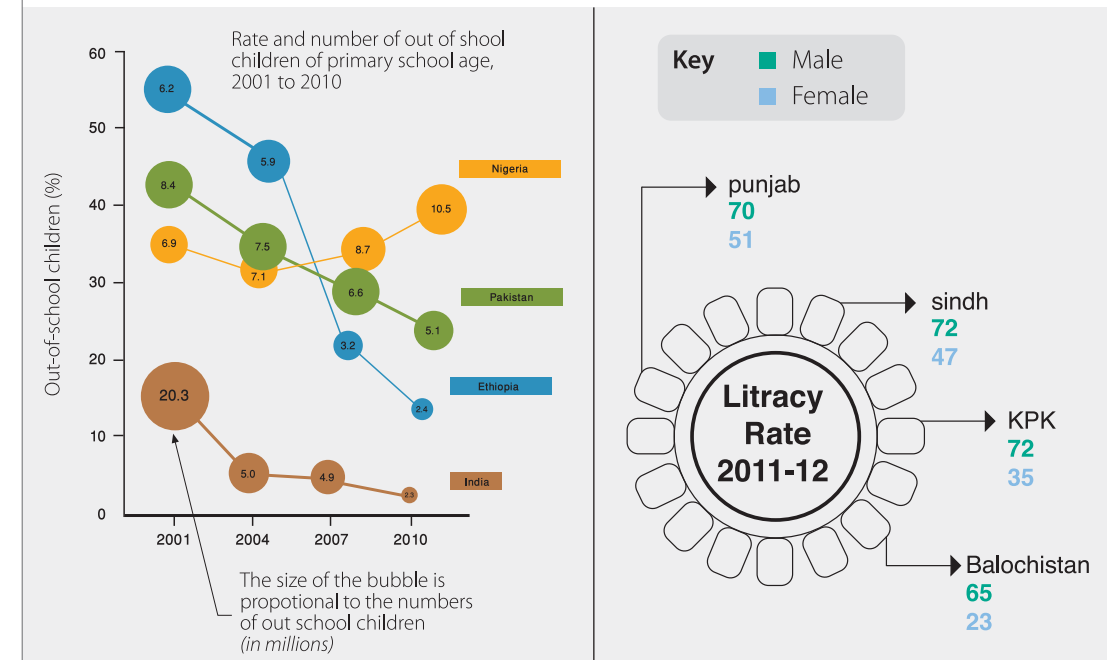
Rate and number of out of shool children of primary school age, 2001 to 2010

60
50
40
30
20
10
0

Out-of-school children (%)

6.2
5.9
8.4
7.5
6.9
7.1
8.7
10.5
6.6
5.1
3.2
2.4
20.3
5.0
4.9
2.3

Nigeria
Pakistan
Ethiopia
India

2001
2004
2007
2010

The size of the bubble is propotional to the numbers of out school children (in millions)

Key
Male
Female

punjab
70
51

sindh
72
47

KPK
72
35

Balochistan
65
23

Litracy Rate 2011-12